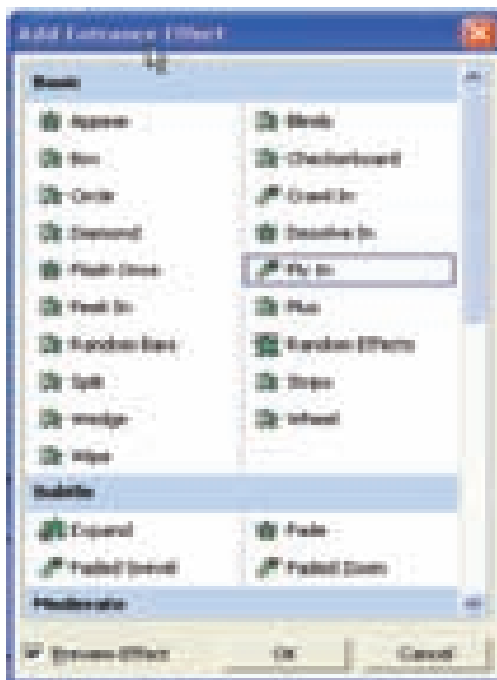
Add Entrance Effect

Basic

Appear

Blinds

Box

Checkerboard

Circle

Crawl In

Diamond

Dissolve In

Flash Once

Fly In

Peek In

Plus

Random Bars

Random Effects

Split

Strips

Wedge

Wheel

Wipe

Subtle

Expand

Fade

Faded Swivel

Faded Zoom

Moderate

Preview Effect

OK

Cancel